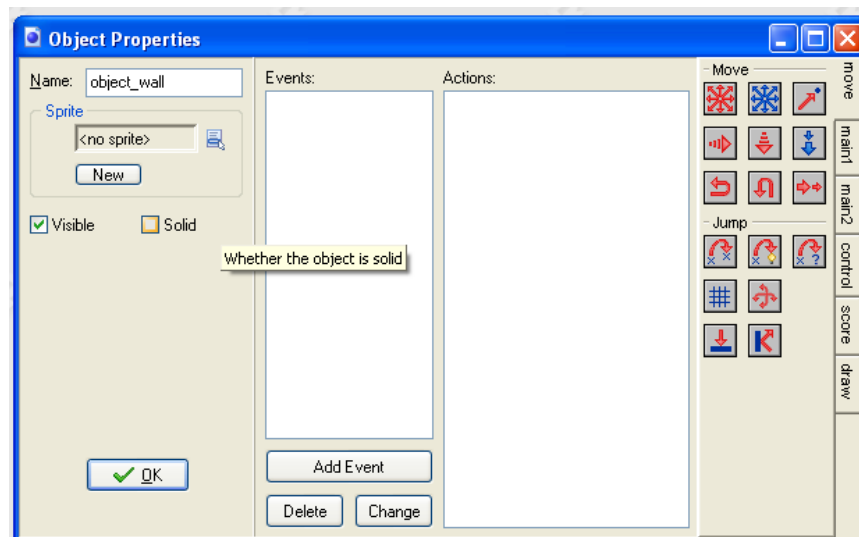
Object Properties

Name: object_wall

Sprite

<no sprite>

New

Visible

Solid

Whether the object is solid

OK

Events:

Add Event

Delete

Change

Actions:

Move

Jump

move

main1

main2

control

score

draw